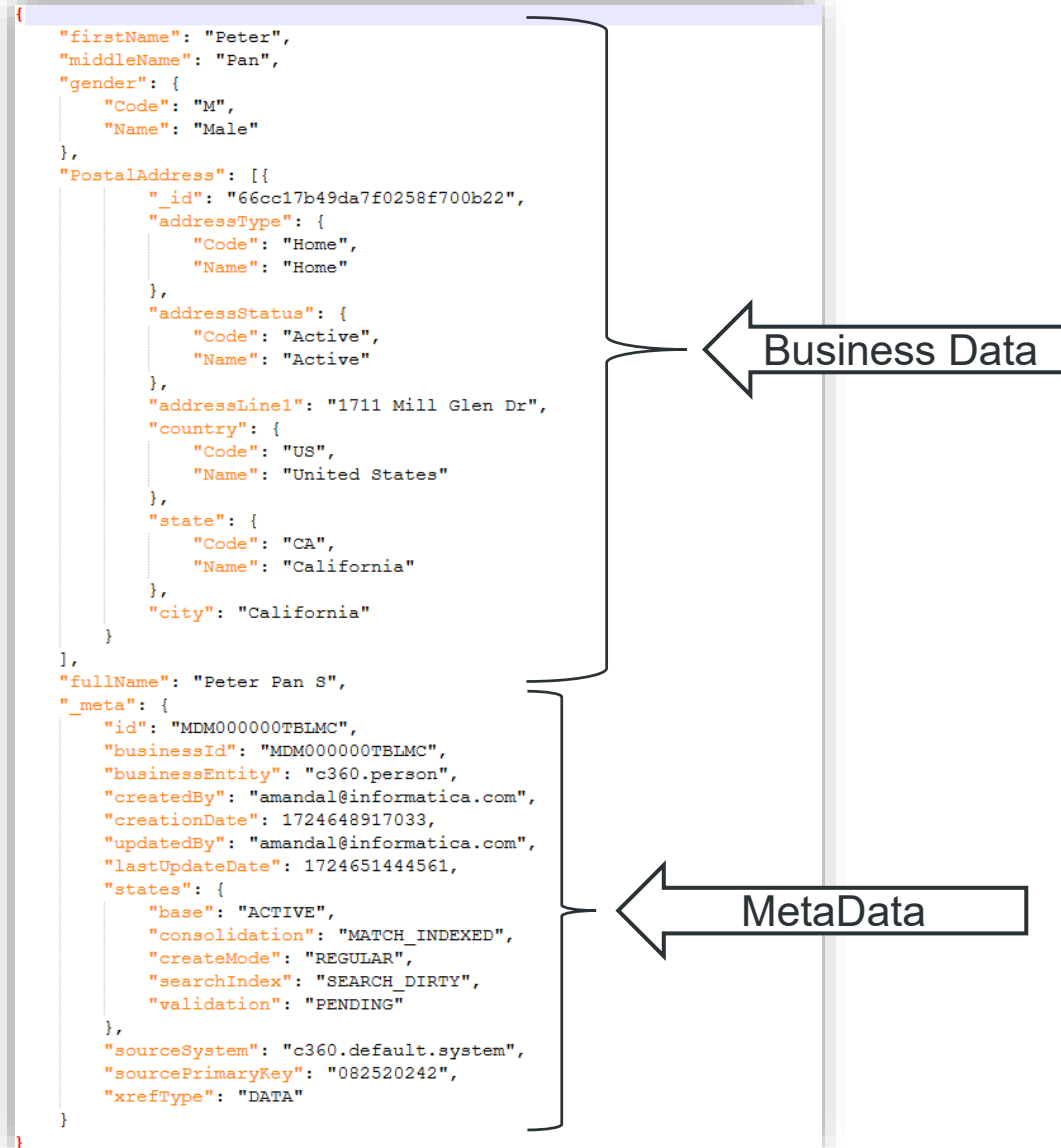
{
"firstName": "Peter",
"middleName": "Pan",
"gender": {
"Code": "M",
"Name": "Male"
},
"PostalAddress": [{
"_id": "66cc17b49da7f0258f700b22",
"addressType": {
"Code": "Home",
"Name": "Home"
},
"addressStatus": {
"Code": "Active",
"Name": "Active"
},
"addressLine1": "1711 Mill Glen Dr",
"country": {
"Code": "US",
"Name": "United States"
},
"state": {
"Code": "CA",
"Name": "California"
},
"city": "California"
}
],
"fullName": "Peter Pan S",
"_meta": {
"id": "MDM000000TBLMC",
"businessId": "MDM000000TBLMC",
"businessEntity": "c360.person",
"createdBy": "amandal@informatica.com",
"creationDate": 1724648917033,
"updatedBy": "amandal@informatica.com",
"lastUpdateDate": 1724651444561,
"states": {
"base": "ACTIVE",
"consolidation": "MATCH_INDEXED",
"createMode": "REGULAR",
"searchIndex": "SEARCH_DIRTY",
"validation": "PENDING"
},
"sourceSystem": "c360.default.system",
"sourcePrimaryKey": "082520242",
"xrefType": "DATA"
}
}

Business Data

MetaData